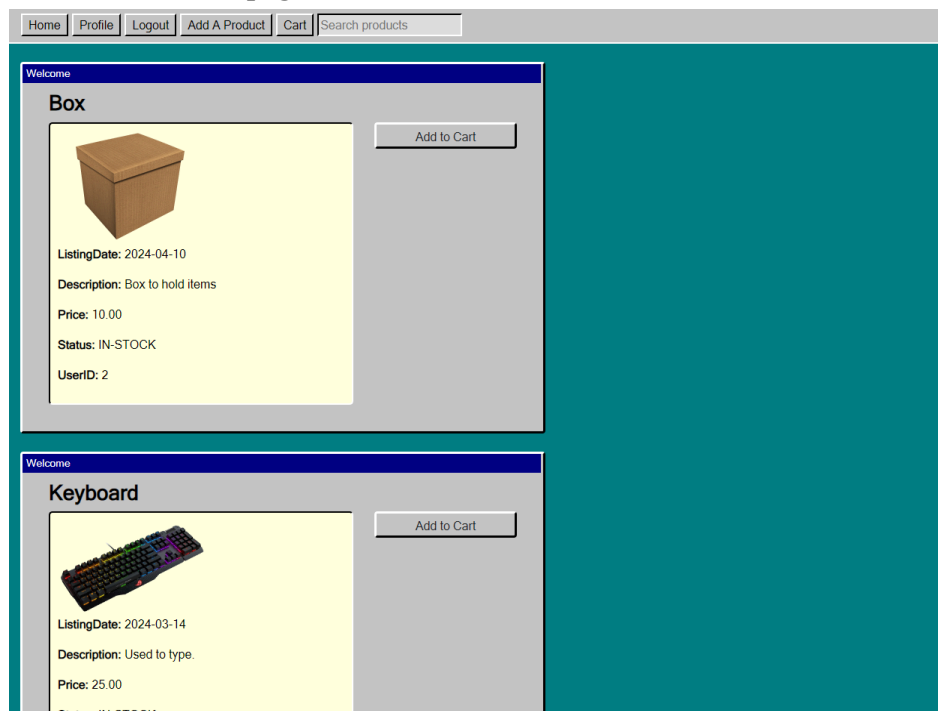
Home Profile Logout Add A Product Cart Search products

Welcome

Box

ListingDate: 2024-04-10

Description: Box to hold items

Price: 10.00

Status: IN-STOCK

UserID: 2

Add to Cart

Welcome

Keyboard

ListingDate: 2024-03-14

Description: Used to type.

Price: 25.00

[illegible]

Add to Cart